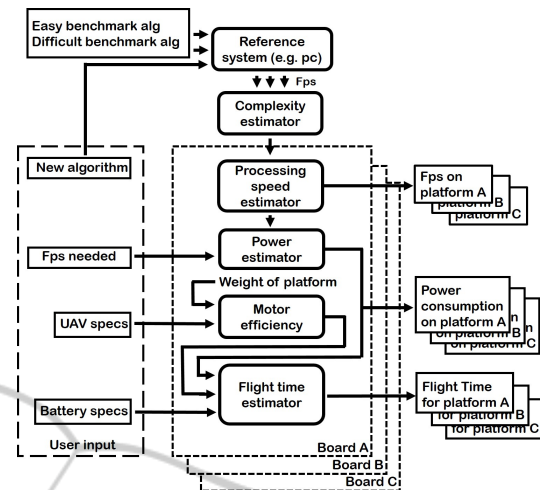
Easy benchmark alg
Difficult benchmark alg

Reference system (e.g. pc)

Fps

Complexity estimator

New algorithm

Processing speed estimator

Fps on platform A
platform B
platform C

Fps needed

Power estimator

Weight of platform

UAV specs

Motor efficiency

Power consumption on platform A
on platform B
on platform C

Battery specs

Flight time estimator

Flight Time for platform A
for platform B
for platform C

User input

Board A
Board B
Board C